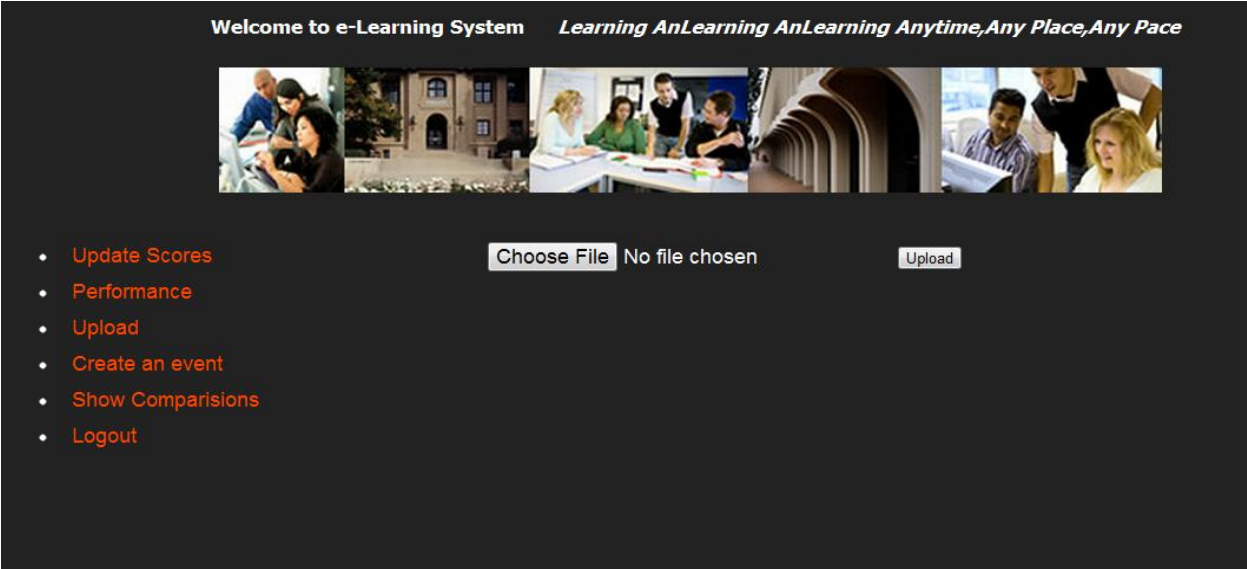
Welcome to e-Learning System    Learning AnLearning AnLearning Anytime,Any Place,Any Pace

- Update Scores
- Performance
- Upload
- Create an event
- Show Comparisions
- Logout

Choose File No file chosen

Upload